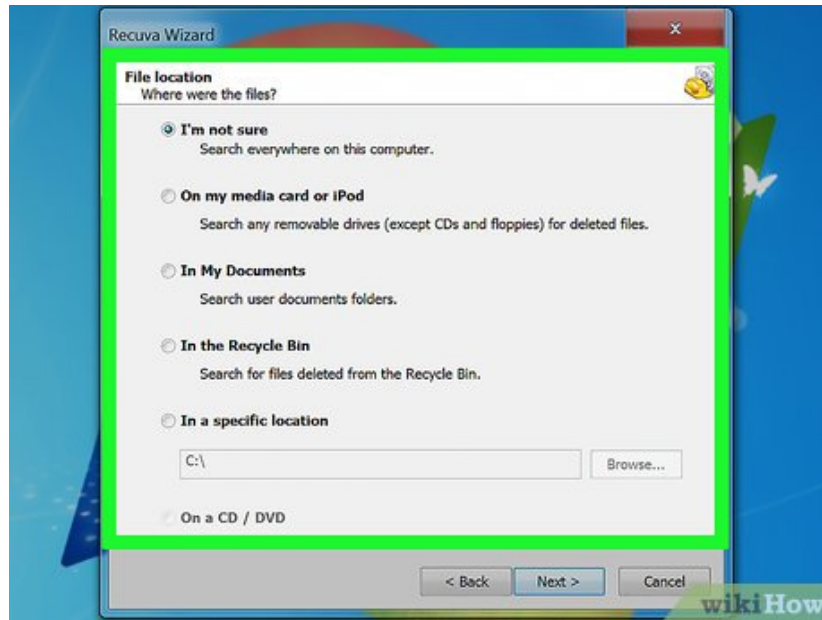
Recuva Wizard

File location
Where were the files?

I'm not sure
Search everywhere on this computer.

On my media card or iPod
Search any removable drives (except CDs and floppies) for deleted files.

In My Documents
Search user documents folders.

In the Recycle Bin
Search for files deleted from the Recycle Bin.

In a specific location

C:\

Browse...

On a CD / DVD

< Back

Next >

Cancel

wikiHow